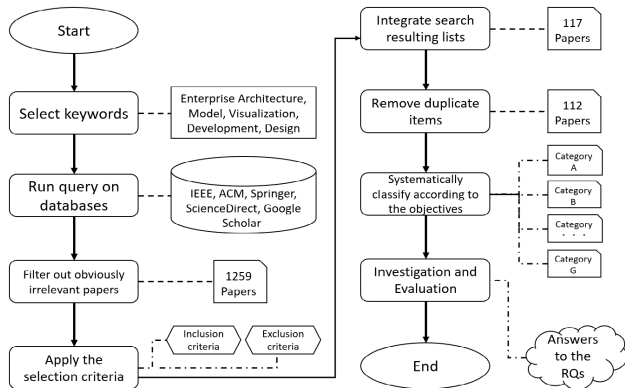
Start

Select keywords

Enterprise Architecture, Model, Visualization, Development, Design

Run query on databases

IEEE, ACM, Springer, ScienceDirect, Google Scholar

Filter out obviously irrelevant papers

1259 Papers

Apply the selection criteria

Inclusion criteria

Exclusion criteria

Integrate search resulting lists

117 Papers

Remove duplicate items

112 Papers

Systematically classify according to the objectives

Category A

Category B

Category . . .

Category G

Investigation and Evaluation

Answers to the RQs

End